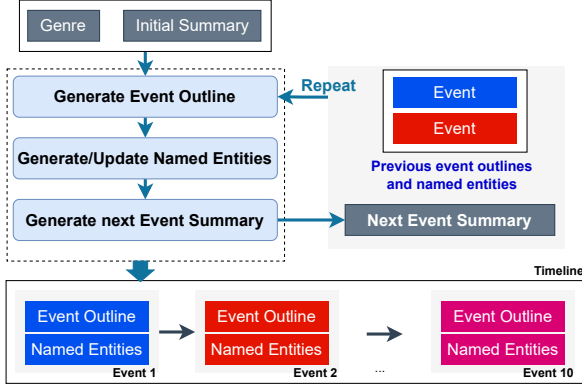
Genre

Initial Summary

Generate Event Outline

Repeat

Event

Event

Generate/Update Named Entities

Previous event outlines and named entities

Generate next Event Summary

Next Event Summary

Timeline

Event Outline

Named Entities

Event 1

Event Outline

Named Entities

Event 2

...

Event Outline

Named Entities

Event 10